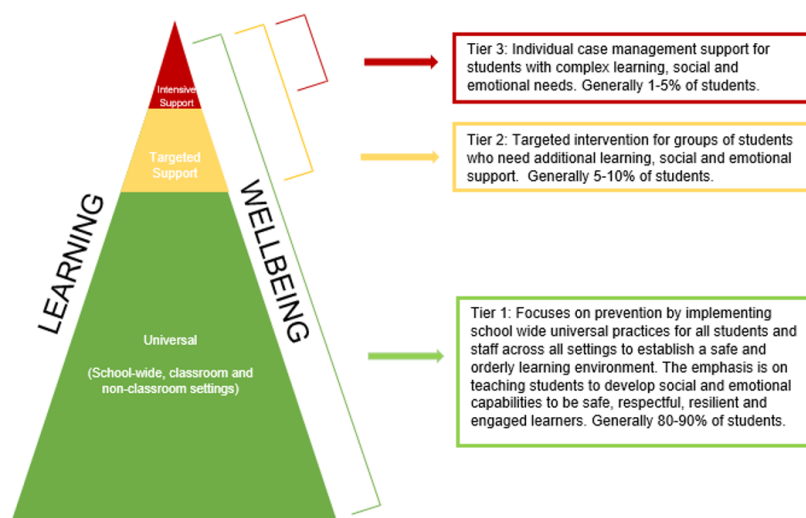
Intensive Support

Targeted Support

LEARNING

WELLBEING

Universal

(School-wide, classroom and non-classroom settings)

Tier 3: Individual case management support for students with complex learning, social and emotional needs. Generally 1-5% of students.

Tier 2: Targeted intervention for groups of students who need additional learning, social and emotional support. Generally 5-10% of students.

Tier 1: Focuses on prevention by implementing school wide universal practices for all students and staff across all settings to establish a safe and orderly learning environment. The emphasis is on teaching students to develop social and emotional capabilities to be safe, respectful, resilient and engaged learners. Generally 80-90% of students.